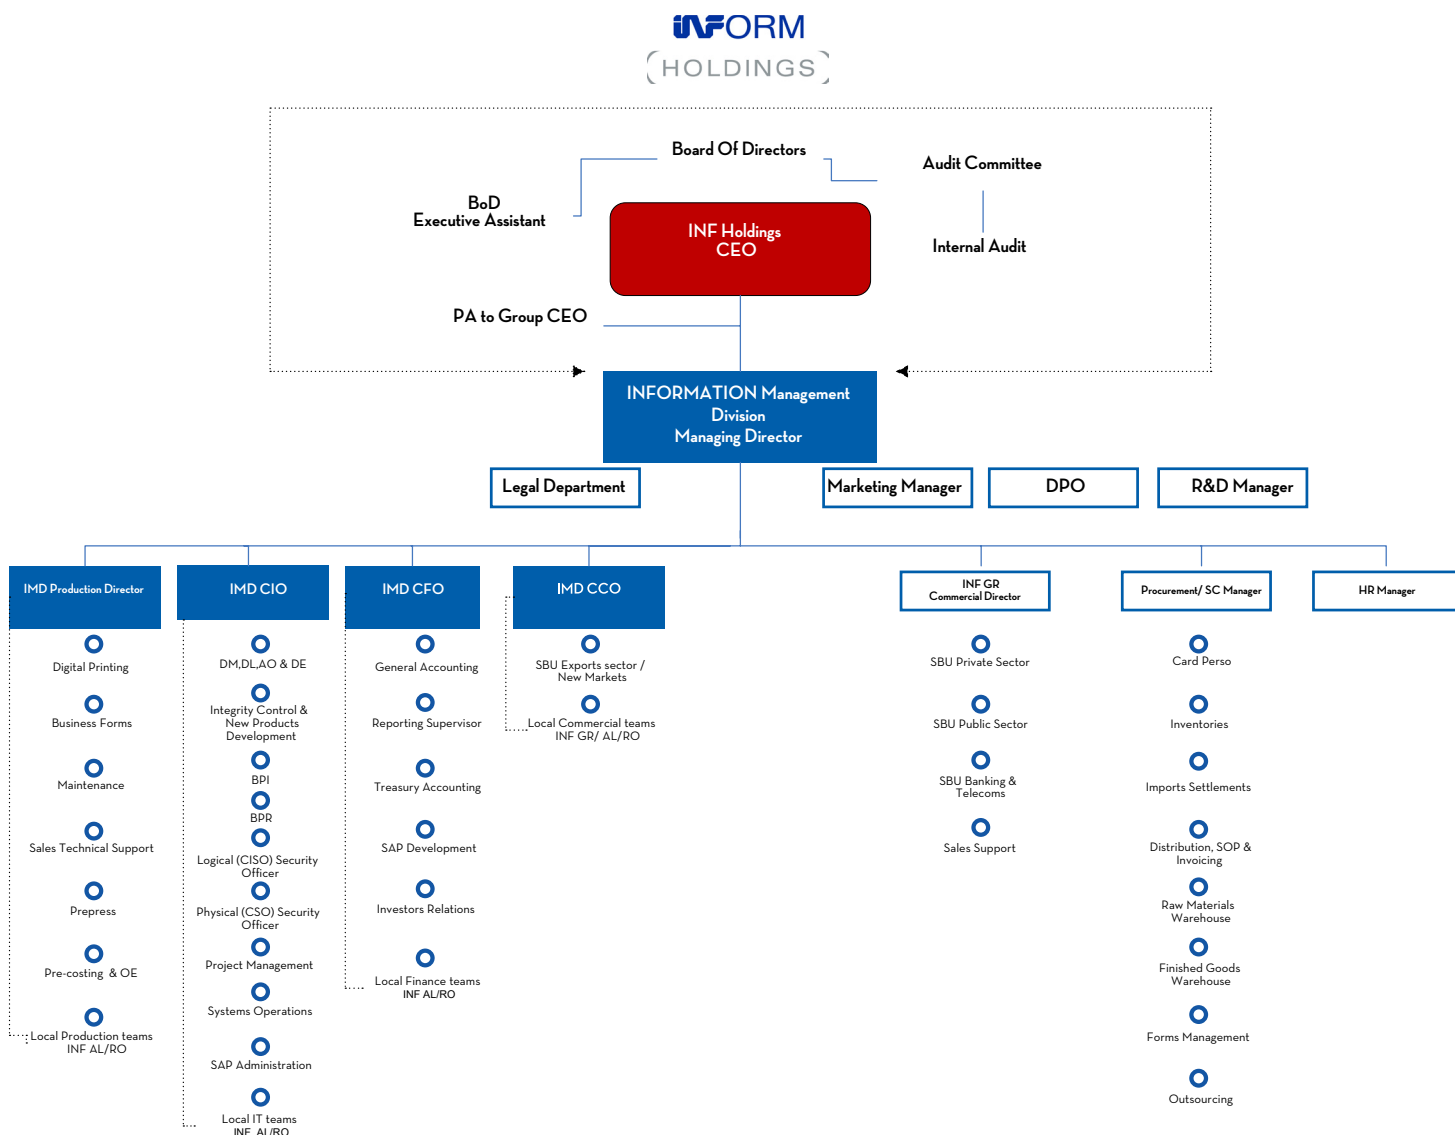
INFORM
HOLDINGS

Board Of Directors

Audit Committee

BoD
Executive Assistant

INF Holdings
CEO

Internal Audit

PA to Group CEO

INFORMATION Management
Division
Managing Director

Legal Department

Marketing Manager

DPO

R&D Manager

IMD Production Director

Digital Printing

Business Forms

Maintenance

Sales Technical Support

Prepress

Pre-costing & OE

Local Production teams
INF AL/RO

IMD CIO

DM,DL,AO & DE

Integrity Control & New Products Development

BPI

BPR

Logical (CISO) Security Officer

Physical (CSO) Security Officer

Project Management

Systems Operations

SAP Administration

Local IT teams
INF AL/RO

IMD CFO

General Accounting

Reporting Supervisor

Treasury Accounting

SAP Development

Investors Relations

Local Finance teams
INF AL/RO

IMD CCO

SBU Exports sector / New Markets

Local Commercial teams
INF GR/ AL/RO

INF GR
Commercial Director

SBU Private Sector

SBU Public Sector

SBU Banking & Telecoms

Sales Support

Procurement/ SC Manager

Card Perso

Inventories

Imports Settlements

Distribution, SOP & Invoicing

Raw Materials Warehouse

Finished Goods Warehouse

Forms Management

Outsourcing

HR Manager